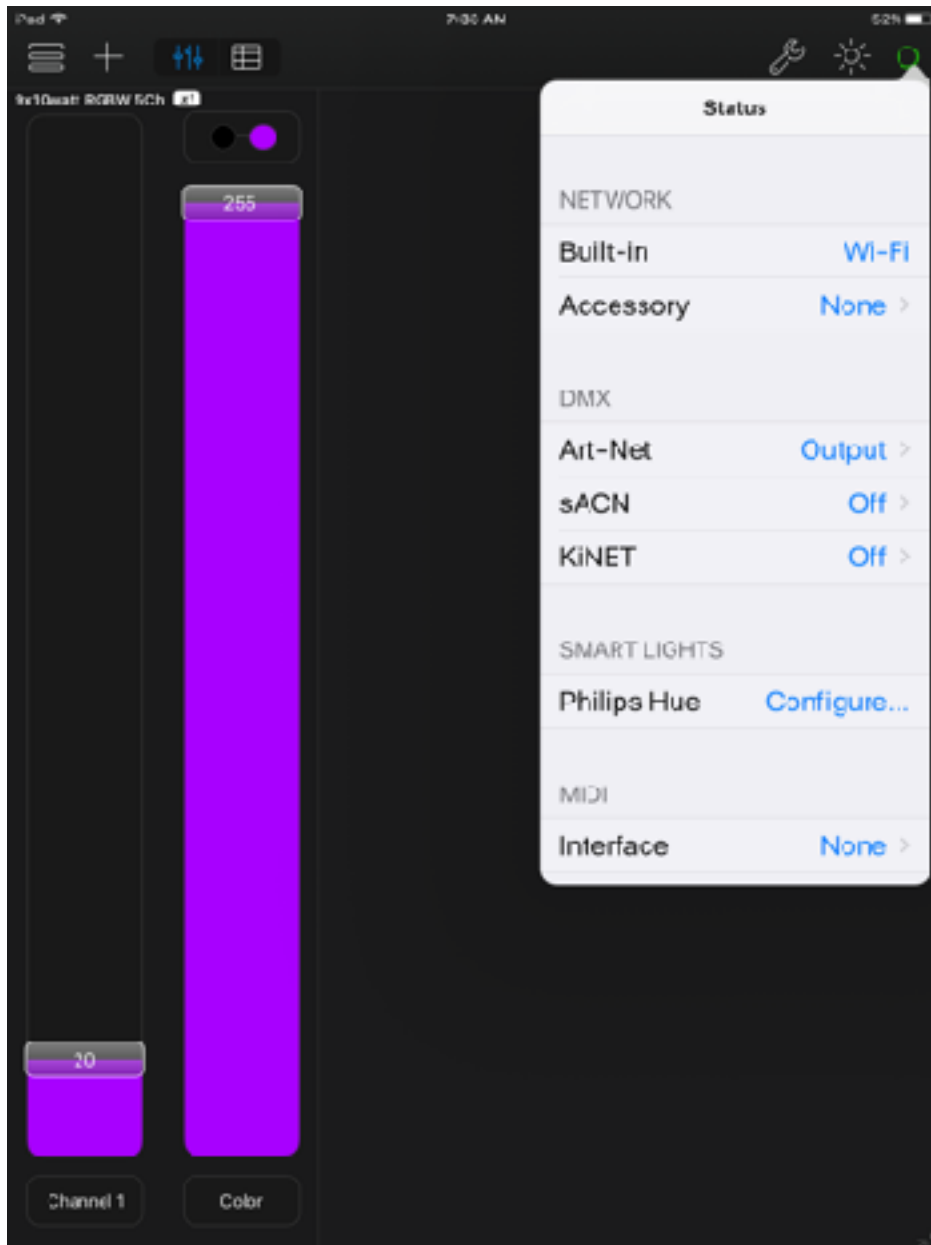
iPad
7:30 AM
52%

9x10watt RGBW 5Ch #1

255

20

Channel 1

Color

Status

NETWORK

Built-In Wi-Fi

Accessory None >

DMX

Art-Net Output >

sACN Off >

KiNET Off >

SMART LIGHTS

Philips Hue Configure...

MIDI

Interface None >